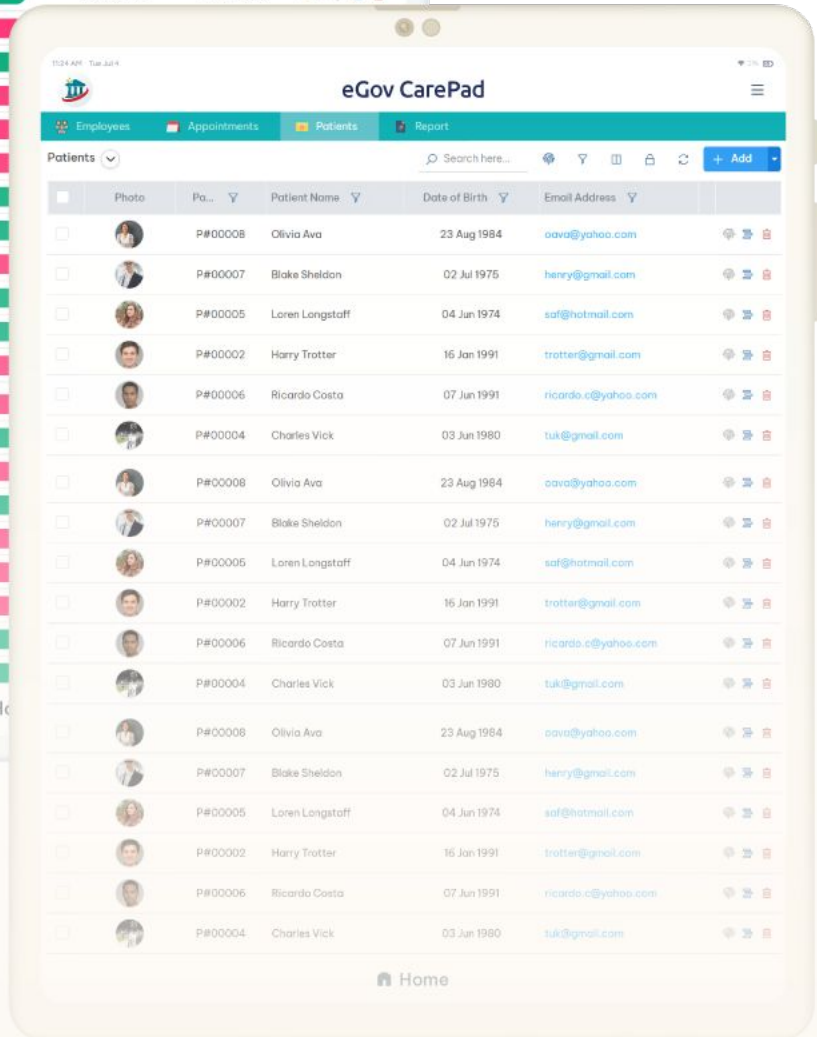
11:24 AM Tue Jul 4

eGov CarePad

Employees Appointments Patients Report

Patients

Search here...

Add

| Photo | Pa... | Patient Name | Date of Birth | Email Address |
|---|---|---|---|---|
| | P#00008 | Olivia Ava | 23 Aug 1984 | oava@yahoo.com |
| | P#00007 | Blake Sheldon | 02 Jul 1975 | henry@gmail.com |
| | P#00005 | Loren Longstaff | 04 Jun 1974 | saf@hotmail.com |
| | P#00002 | Harry Trotter | 16 Jan 1991 | trotter@gmail.com |
| | P#00006 | Ricardo Costa | 07 Jun 1991 | ricardo.c@yahoo.com |
| | P#00004 | Charles Vick | 03 Jun 1980 | tuk@gmail.com |
| | P#00008 | Olivia Ava | 23 Aug 1984 | oava@yahoo.com |
| | P#00007 | Blake Sheldon | 02 Jul 1975 | henry@gmail.com |
| | P#00005 | Loren Longstaff | 04 Jun 1974 | saf@hotmail.com |
| | P#00002 | Harry Trotter | 16 Jan 1991 | trotter@gmail.com |
| | P#00006 | Ricardo Costa | 07 Jun 1991 | ricardo.c@yahoo.com |
| | P#00004 | Charles Vick | 03 Jun 1980 | tuk@gmail.com |
| | P#00008 | Olivia Ava | 23 Aug 1984 | oava@yahoo.com |
| | P#00007 | Blake Sheldon | 02 Jul 1975 | henry@gmail.com |
| | P#00005 | Loren Longstaff | 04 Jun 1974 | saf@hotmail.com |
| | P#00002 | Harry Trotter | 16 Jan 1991 | trotter@gmail.com |
| | P#00006 | Ricardo Costa | 07 Jun 1991 | ricardo.c@yahoo.com |
| | P#00004 | Charles Vick | 03 Jun 1980 | tuk@gmail.com |

Home